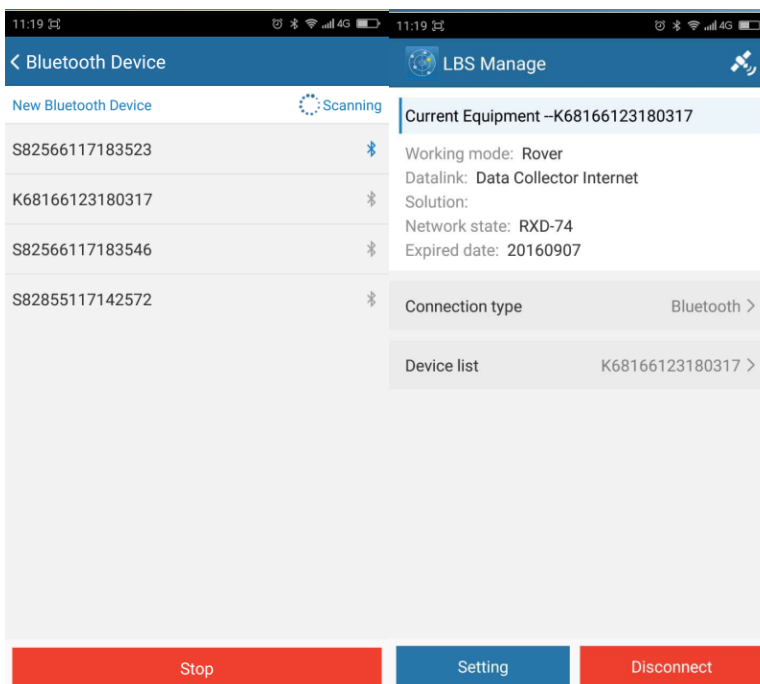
11:19 4G

< Bluetooth Device

New Bluetooth Device Scanning

S82566117183523

K68166123180317

S82566117183546

S82855117142572

Stop

11:19 4G

LBS Manage

Current Equipment --K68166123180317

Working mode: Rover
Datalink: Data Collector Internet
Solution:
Network state: RXD-74
Expired date: 20160907

Connection type Bluetooth >

Device list K68166123180317 >

Setting

Disconnect